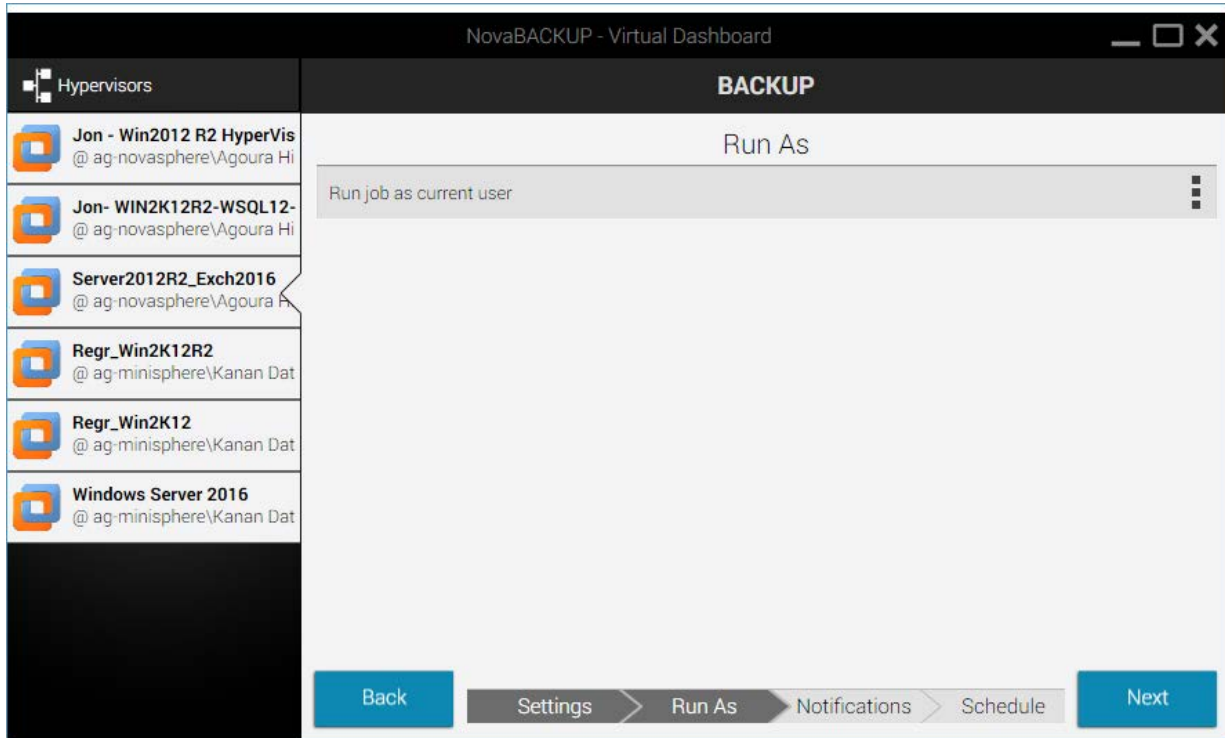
NovaBACKUP - Virtual Dashboard

Hypervisors

BACKUP

Jon - Win2012 R2 HyperVis
@ ag-novasphere\Agoura Hi

Jon- WIN2K12R2-WSQL12-
@ ag-novasphere\Agoura Hi

Server2012R2_Exch2016
@ ag-novasphere\Agoura H

Regr_Win2K12R2
@ ag-minisphere\Kanan Dat

Regr_Win2K12
@ ag-minisphere\Kanan Dat

Windows Server 2016
@ ag-minisphere\Kanan Dat

Run As

Run job as current user

Back

Settings

Run As

Notifications

Schedule

Next